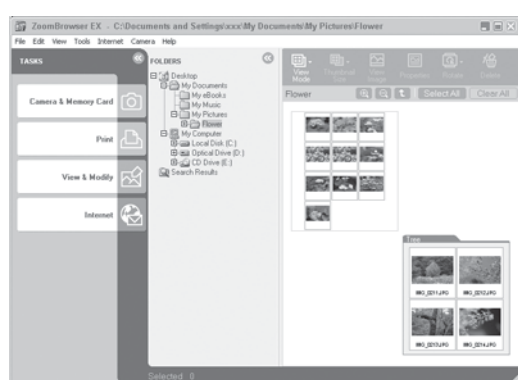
ZoomBrowser EX - C:\Documents and Settings\xxx\My Documents\My Pictures\Flower

File Edit View Tools Internet Camera Help

TASKS

Camera & Memory Card

Print

View & Modify

Internet

FOLDERS

Desktop
My Documents
My eBooks
My Music
My Pictures
Flower
My Computer
Local Disk (C:)
Optical Drive (D:)
CD Drive (E:)
Search Results

View Mode
Thumbnail Size
View Image
Properties
Rotate
Delete

Flower

Select All
Clear All

Tree

IMG_0211.JPG
IMG_0212.JPG
IMG_0213.JPG
IMG_0214.JPG

Selected: 0